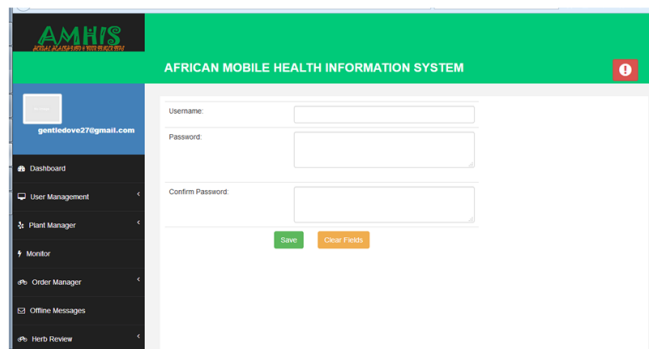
AMHIS

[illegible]

AFRICAN MOBILE HEALTH INFORMATION SYSTEM

gentledove27@gmail.com

Dashboard

User Management

Plant Manager

Monitor

Order Manager

Offline Messages

Herb Review

Username:

Password:

Confirm Password:

Save

Clear Fields